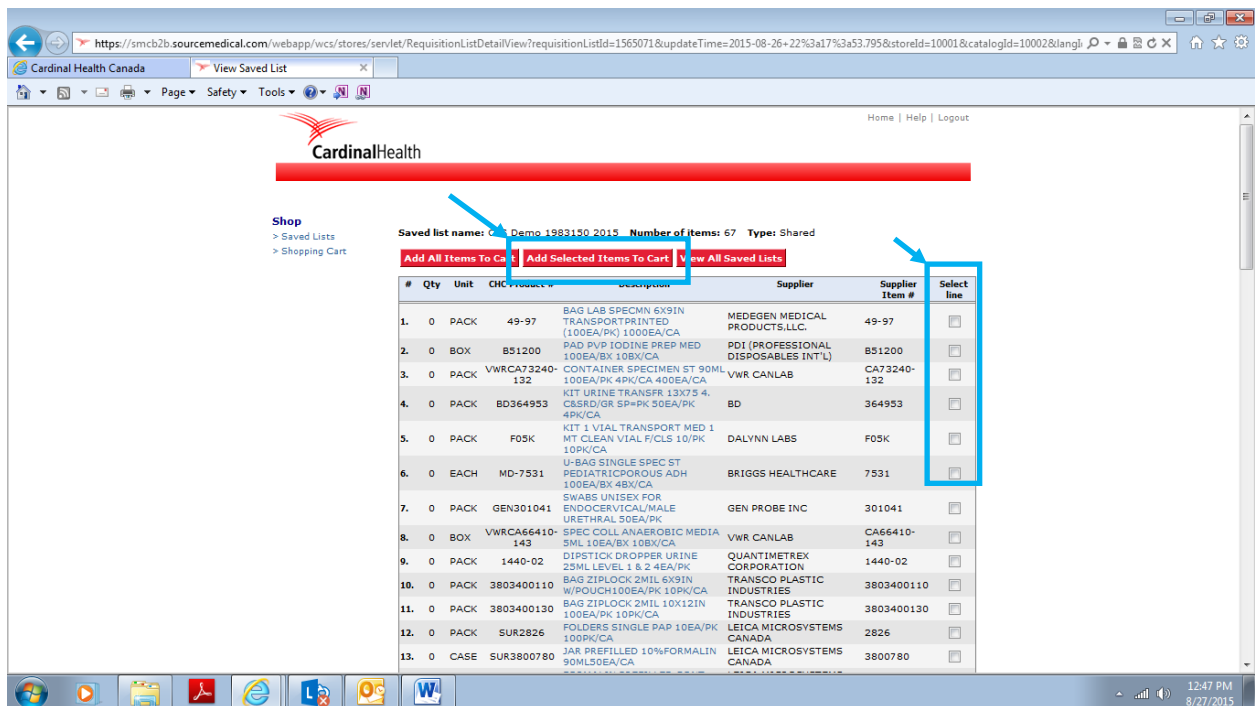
https://smcb2b.sourcemedical.com/webapp/wcs/stores/servlet/RequisitionListDetailView?requisitionListId=1565071&updateTime=2015-08-26+22%3a17%3a53.795&storeId=10001&catalogId=10002&langI

Cardinal Health Canada | View Saved List

Page ▾ Safety ▾ Tools ▾

Home | Help | Logout

CardinalHealth

Shop
> Saved Lists
> Shopping Cart

Saved list name: C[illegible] Demo 1983150 2015 Number of items: 67 Type: Shared

Add All Items To Cart | Add Selected Items To Cart | View All Saved Lists

| # | Qty | Unit | CHC Product # | Description | Supplier | Supplier Item # | Select line |
|---|---|---|---|---|---|---|---|
| 1. | 0 | PACK | 49-97 | BAG LAB SPECMN 6X9IN TRANSPORTPRINTED (100EA/PK) 1000EA/CA | MEDEGEN MEDICAL PRODUCTS,LLC. | 49-97 | |
| 2. | 0 | BOX | B51200 | PAD PVP IODINE PREP MED 100EA/BX 10BX/CA | PDI (PROFESSIONAL DISPOSABLES INT'L) | B51200 | |
| 3. | 0 | PACK | VWRCA73240-132 | CONTAINER SPECIMEN ST 90ML 100EA/PK 4PK/CA 400EA/CA | VWR CANLAB | CA73240-132 | |
| 4. | 0 | PACK | BD364953 | KIT URINE TRANSFR 13X75 4. C&SRD/GR SP=PK 50EA/PK 4PK/CA | BD | 364953 | |
| 5. | 0 | PACK | F05K | KIT 1 VIAL TRANSPORT MED 1 MT CLEAN VIAL F/CLS 10/PK 10PK/CA | DALYNN LABS | F05K | |
| 6. | 0 | EACH | MD-7531 | U-BAG SINGLE SPEC ST PEDIATRICPOROUS ADH 100EA/BX 4BX/CA | BRIGGS HEALTHCARE | 7531 | |
| 7. | 0 | PACK | GEN301041 | SWABS UNISEX FOR ENDOCERVICAL/MALE URETHRAL 50EA/PK | GEN PROBE INC | 301041 | |
| 8. | 0 | BOX | VWRCA66410-143 | SPEC COLL ANAEROBIC MEDIA 5ML 10EA/BX 10BX/CA | VWR CANLAB | CA66410-143 | |
| 9. | 0 | PACK | 1440-02 | DIPSTICK DROPPER URINE 25ML LEVEL 1 & 2 4EA/PK | QUANTIMETREX CORPORATION | 1440-02 | |
| 10. | 0 | PACK | 3803400110 | BAG ZIPLOCK 2MIL 6X9IN W/POUCH100EA/PK 10PK/CA | TRANSCO PLASTIC INDUSTRIES | 3803400110 | |
| 11. | 0 | PACK | 3803400130 | BAG ZIPLOCK 2MIL 10X12IN 100EA/PK 10PK/CA | TRANSCO PLASTIC INDUSTRIES | 3803400130 | |
| 12. | 0 | PACK | SUR2826 | FOLDERS SINGLE PAP 10EA/PK 100PK/CA | LEICA MICROSYSTEMS CANADA | 2826 | |
| 13. | 0 | CASE | SUR3800780 | JAR PREFILLED 10%FORMALIN 90ML50EA/CA | LEICA MICROSYSTEMS CANADA | 3800780 | |

12:47 PM
8/27/2015